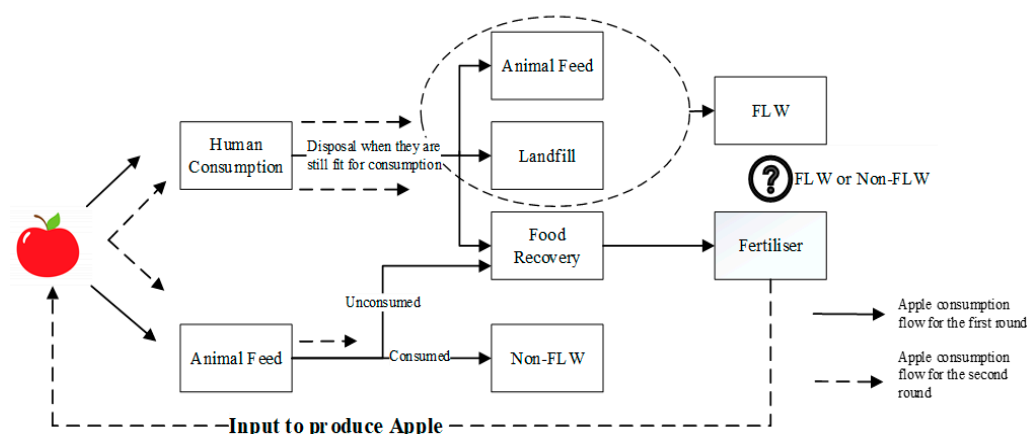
Animal Feed

Landfill

FLW

Human Consumption

Disposal when they are still fit for consumption

FLW or Non-FLW

Food Recovery

Fertiliser

Unconsumed

Animal Feed

Consumed

Non-FLW

Apple consumption flow for the first round

Apple consumption flow for the second round

Input to produce Apple